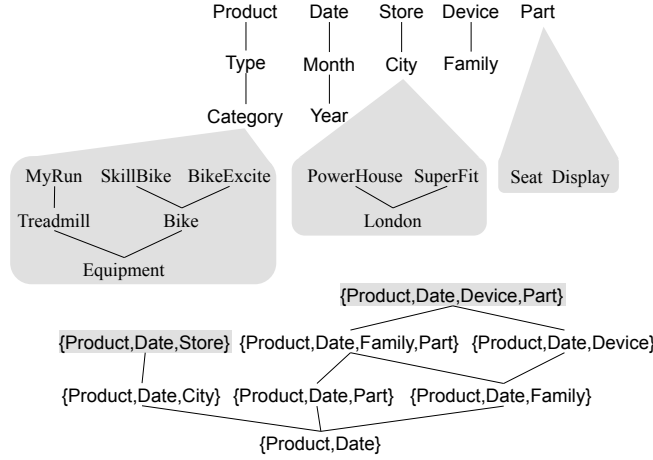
Product Date Store Device Part

Type Month City Family

Category Year

MyRun SkillBike BikeExcite

Treadmill Bike

Equipment

PowerHouse SuperFit

London

Seat Display

{Product,Date,Device,Part}

{Product,Date,Store} {Product,Date,Family,Part} {Product,Date,Device}

{Product,Date,City} {Product,Date,Part} {Product,Date,Family}

{Product,Date}